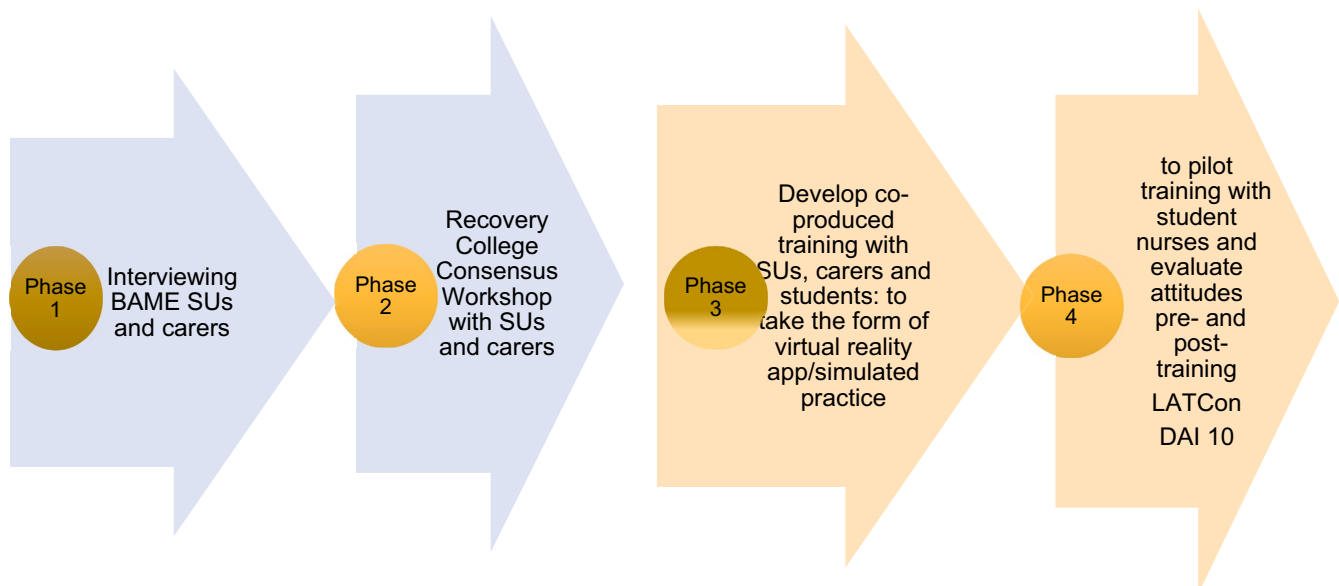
Phase 1

Interviewing BAME SUs and carers

Phase 2

Recovery College Consensus Workshop with SUs and carers

Phase 3

Develop co-produced training with SUs, carers and students: to take the form of virtual reality app/simulated practice

Phase 4

to pilot training with student nurses and evaluate attitudes pre- and post-training

LATCon

DAI 10